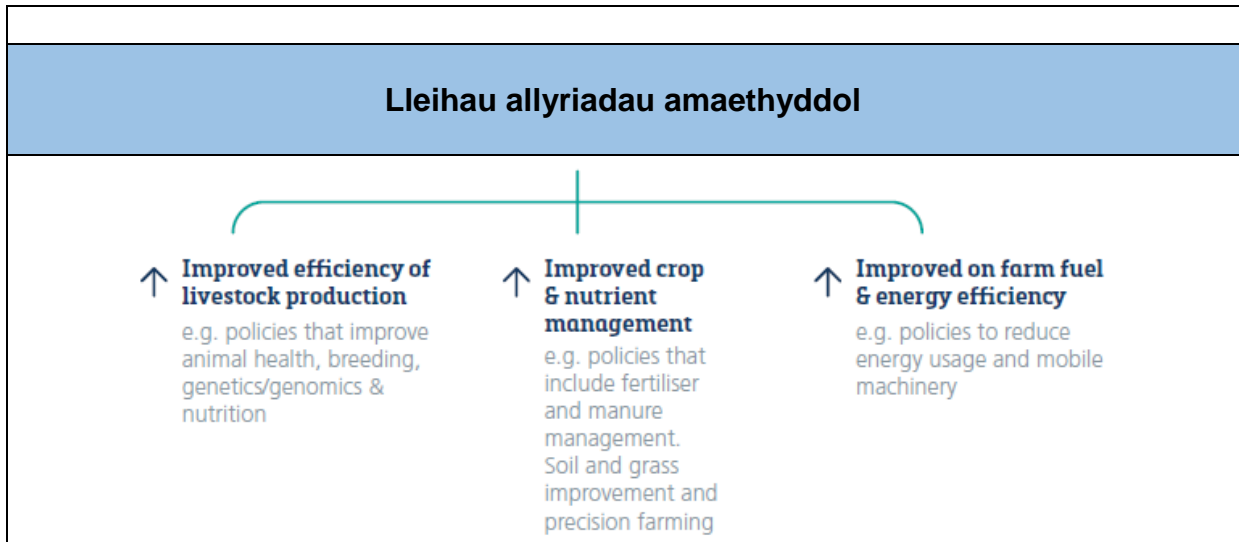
Lleihau allyriadau amaethyddol

↑ Improved efficiency of livestock production

e.g. policies that improve animal health, breeding, genetics/genomics & nutrition

↑ Improved crop & nutrient management

e.g. policies that include fertiliser and manure management. Soil and grass improvement and precision farming

↑ Improved on farm fuel & energy efficiency

e.g. policies to reduce energy usage and mobile machinery